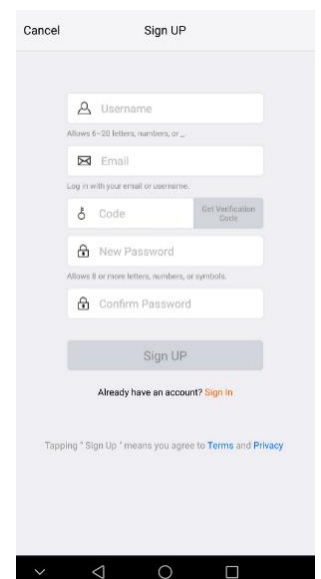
Cancel

Sign UP

Username

Allows 6~20 letters, numbers, or _.

Email

Log in with your email or username.

Code

Get Verification Code

New Password

Allows 8 or more letters, numbers, or symbols.

Confirm Password

Sign UP

Already have an account? Sign In

Tapping " Sign Up " means you agree to Terms and Privacy